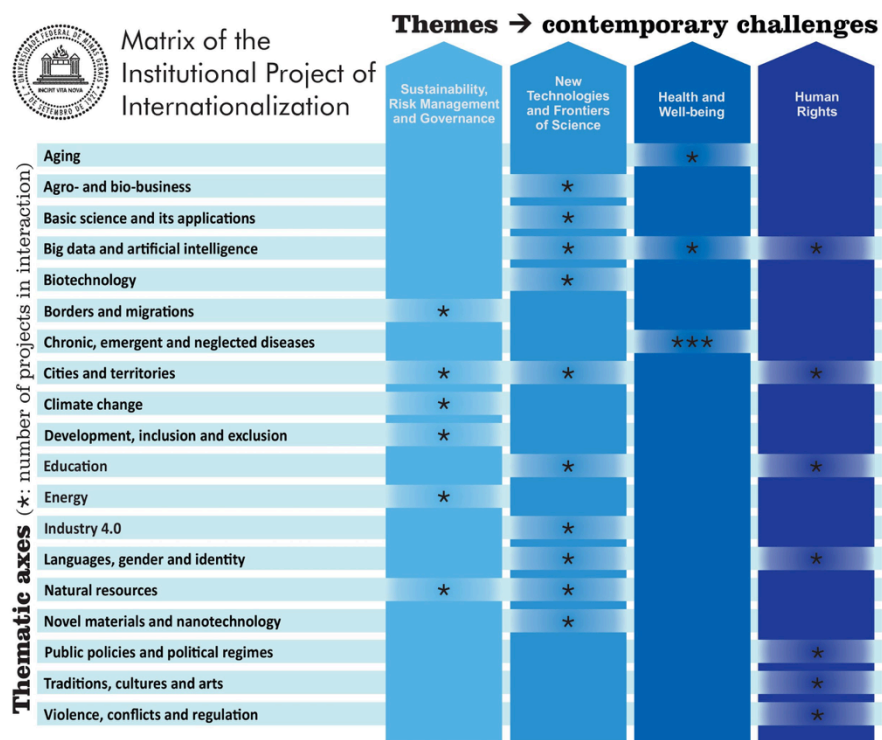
UNIVERSIDADE FEDERAL DE MINAS GERAIS
INCIPIT VITA NOVA
7 DE SETEMBRO DE 1927

Matrix of the Institutional Project of Internationalization

Themes → contemporary challenges

Thematic axes (*: number of projects in interaction)

| Thematic axes | Sustainability, Risk Management and Governance | New Technologies and Frontiers of Science | Health and Well-being | Human Rights |
|---|---|---|---|---|
| Aging | | | * | |
| Agro- and bio-business | | * | | |
| Basic science and its applications | | * | | |
| Big data and artificial intelligence | | * | * | * |
| Biotechnology | | * | | |
| Borders and migrations | * | | | |
| Chronic, emergent and neglected diseases | | | *** | |
| Cities and territories | * | * | | * |
| Climate change | * | | | |
| Development, inclusion and exclusion | * | | | |
| Education | | * | | * |
| Energy | * | | | |
| Industry 4.0 | | * | | |
| Languages, gender and identity | | * | | * |
| Natural resources | * | * | | |
| Novel materials and nanotechnology | | * | | |
| Public policies and political regimes | | | | * |
| Traditions, cultures and arts | | | | * |
| Violence, conflicts and regulation | | | | * |